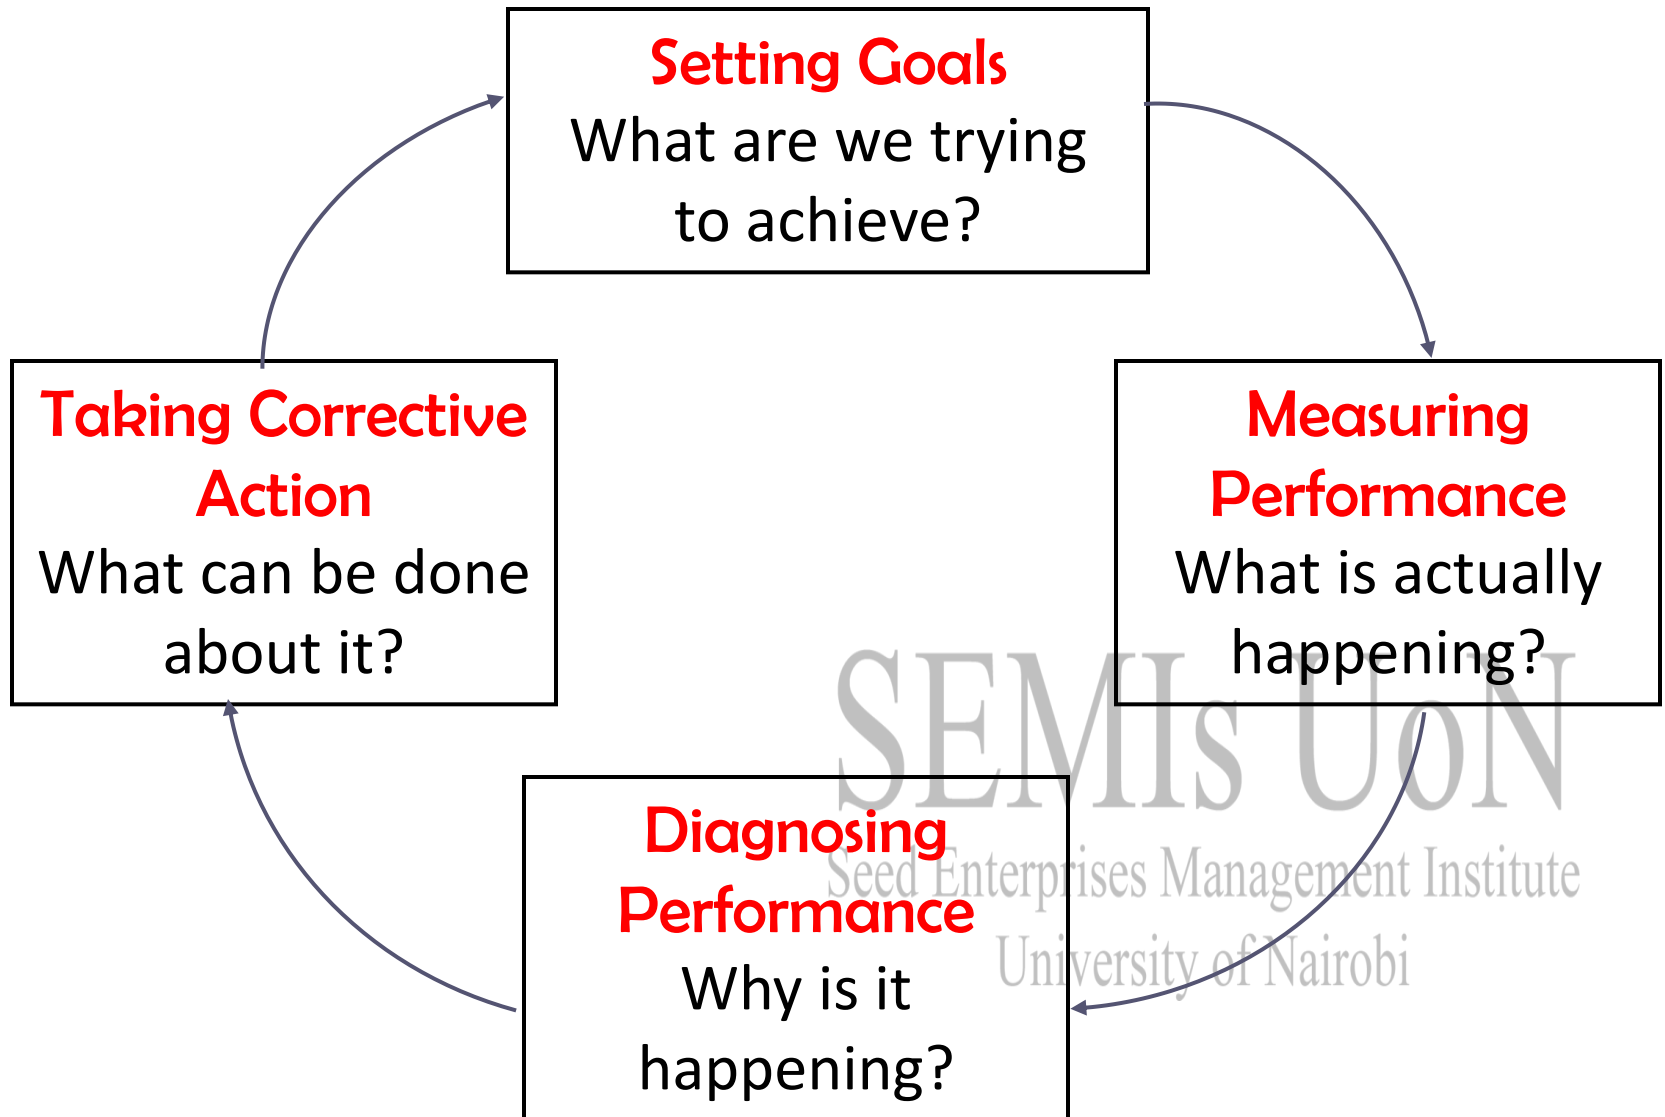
Setting Goals
What are we trying to achieve?

Measuring Performance
What is actually happening?

Diagnosing Performance
Why is it happening?

Taking Corrective Action
What can be done about it?

SEMIs UoN
Seed Enterprises Management Institute
University of Nairobi